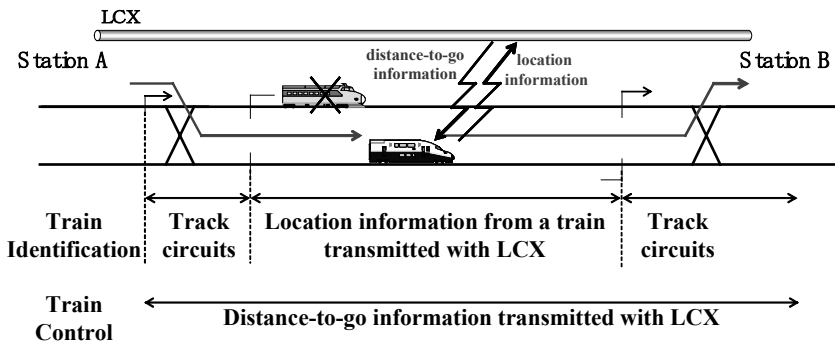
LCX

Station A

distance-to-go information

location information

Station B

Train Identification

Track circuits

Location information from a train transmitted with LCX

Track circuits

Train Control

Distance-to-go information transmitted with LCX